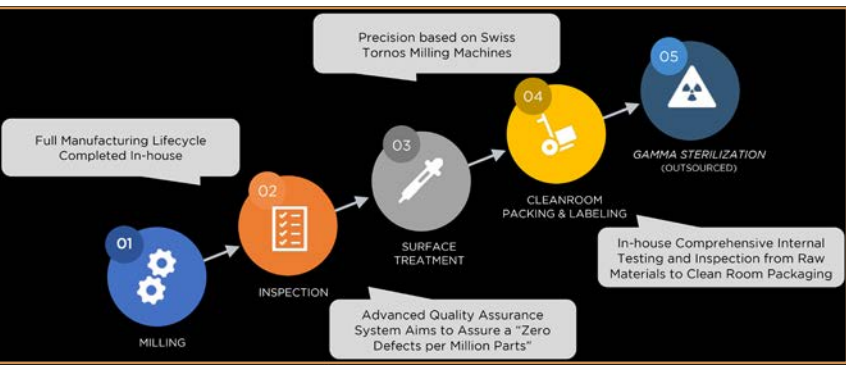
Precision based on Swiss Tornos Milling Machines

05

GAMMA STERILIZATION
(OUTSOURCED)

04

CLEANROOM PACKING & LABELING

In-house Comprehensive Internal Testing and Inspection from Raw Materials to Clean Room Packaging

03

SURFACE TREATMENT

Full Manufacturing Lifecycle Completed In-house

02

INSPECTION

01

MILLING

Advanced Quality Assurance System Aims to Assure a "Zero Defects per Million Parts"